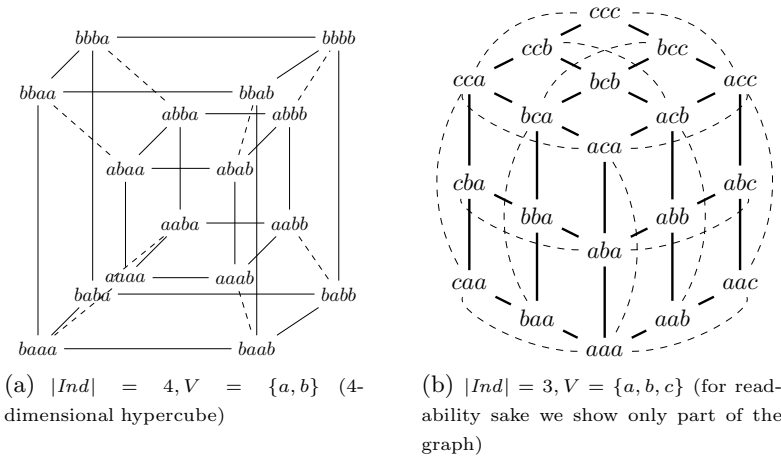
bbba
bbbb
bbaa
bbab
abba
abbb
abaa
abab
aaba
aabb
aaaa
aaab
baba
babb
baaa
baab

(a) $|Ind| = 4, V = \{a, b\}$ (4-dimensional hypercube)

ccc
ccb
bcc
cca
bcb
acc
bca
acb
aca
cba
abc
bba
abb
aba
caa
aac
baa
aab
aaa

(b) $|Ind| = 3, V = \{a, b, c\}$ (for readability sake we show only part of the graph)